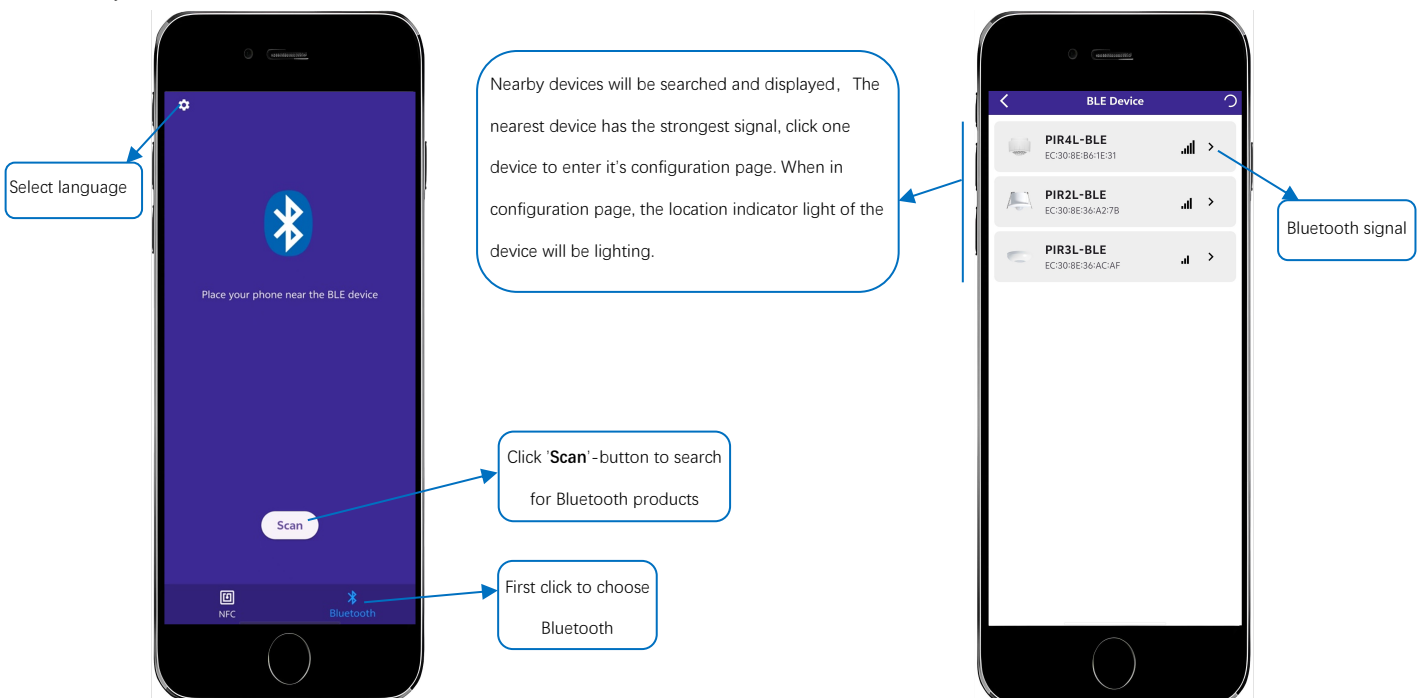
Select language

Place your phone near the BLE device

Scan

NFC

Bluetooth

Nearby devices will be searched and displayed，The nearest device has the strongest signal, click one device to enter it's configuration page. When in configuration page, the location indicator light of the device will be lighting.

Click '**Scan**'-button to search for Bluetooth products

First click to choose Bluetooth

BLE Device

PIR4L-BLE
EC:30:8E:B6:1E:31

PIR2L-BLE
EC:30:8E:36:A2:7B

PIR3L-BLE
EC:30:8E:36:AC:AF

Bluetooth signal